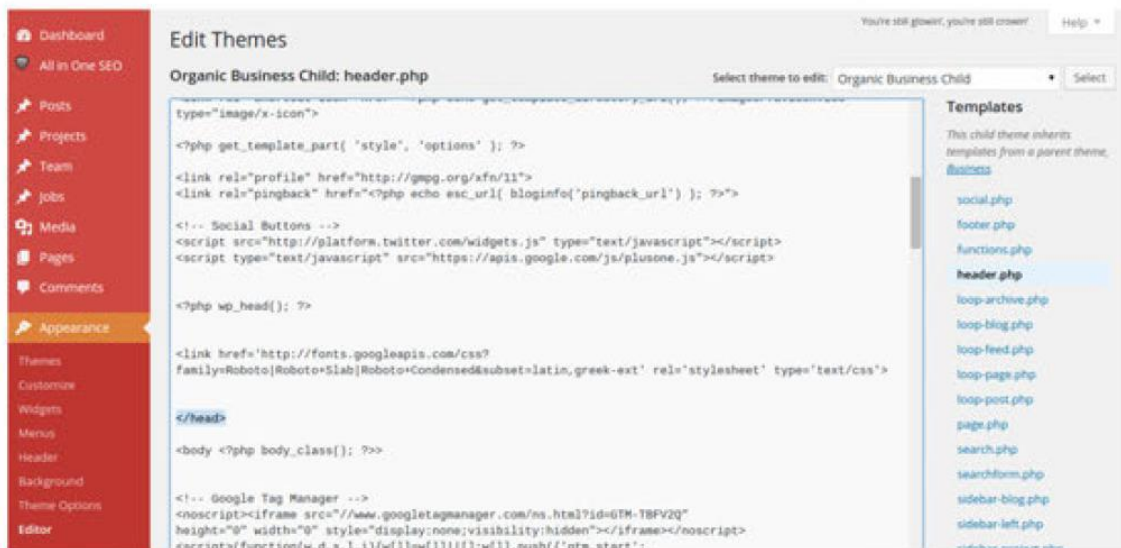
Dashboard
All in One SEO
Posts
Projects
Team
Jobs
Media
Pages
Comments
Appearance
Themes
Customize
Widgets
Menus
Header
Background
Theme Options
Editor

You're still glowin', you're still crowin'
Help ▾

Edit Themes

Organic Business Child: header.php

Select theme to edit: Organic Business Child ▾ Select

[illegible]
type="image/x-icon">

<?php get_template_part( 'style', 'options' ); ?>

<link rel="profile" href="http://gmpg.org/xfn/11">
<link rel="pingback" href="<?php echo esc_url( bloginfo('pingback_url') ); ?>">

<!-- Social Buttons -->
<script src="http://platform.twitter.com/widgets.js" type="text/javascript"></script>
<script type="text/javascript" src="https://apis.google.com/js/plusone.js"></script>

<?php wp_head(); ?>

<link href='http://fonts.googleapis.com/css?family=Roboto|Roboto+Slab|Roboto+Condensed&subset=latin,greek-ext' rel='stylesheet' type='text/css'>

</head>

<body <?php body_class(); ?>>

<!-- Google Tag Manager -->
<noscript><iframe src="//www.googletagmanager.com/ns.html?id=GTM-TBFV2Q"
height="0" width="0" style="display:none;visibility:hidden"></iframe></noscript>
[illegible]

Templates

This child theme inherits templates from a parent theme, Business

social.php
footer.php
functions.php
header.php
loop-archive.php
loop-blog.php
loop-feed.php
loop-page.php
loop-post.php
page.php
search.php
searchform.php
sidebar-blog.php
sidebar-left.php
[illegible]